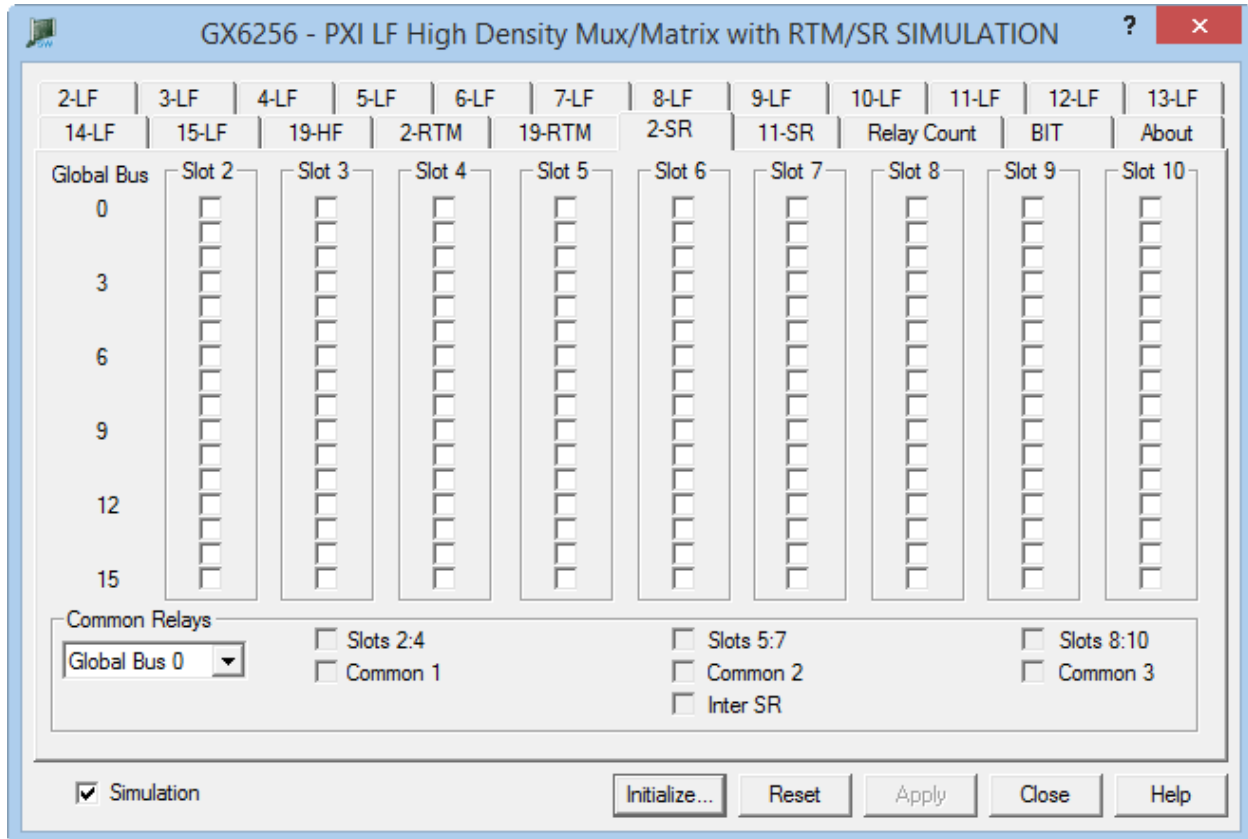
GX6256 - PXI LF High Density Mux/Matrix with RTM/SR SIMULATION

?

✕

2-LF | 3-LF | 4-LF | 5-LF | 6-LF | 7-LF | 8-LF | 9-LF | 10-LF | 11-LF | 12-LF | 13-LF

14-LF | 15-LF | 19-HF | 2-RTM | 19-RTM | 2-SR | 11-SR | Relay Count | BIT | About

Global Bus

0

3

6

9

12

15

Slot 2

Slot 3

Slot 4

Slot 5

Slot 6

Slot 7

Slot 8

Slot 9

Slot 10

Common Relays

Global Bus 0

Slots 2:4

Common 1

Slots 5:7

Common 2

Inter SR

Slots 8:10

Common 3

Simulation

Initialize...

Reset

Apply

Close

Help